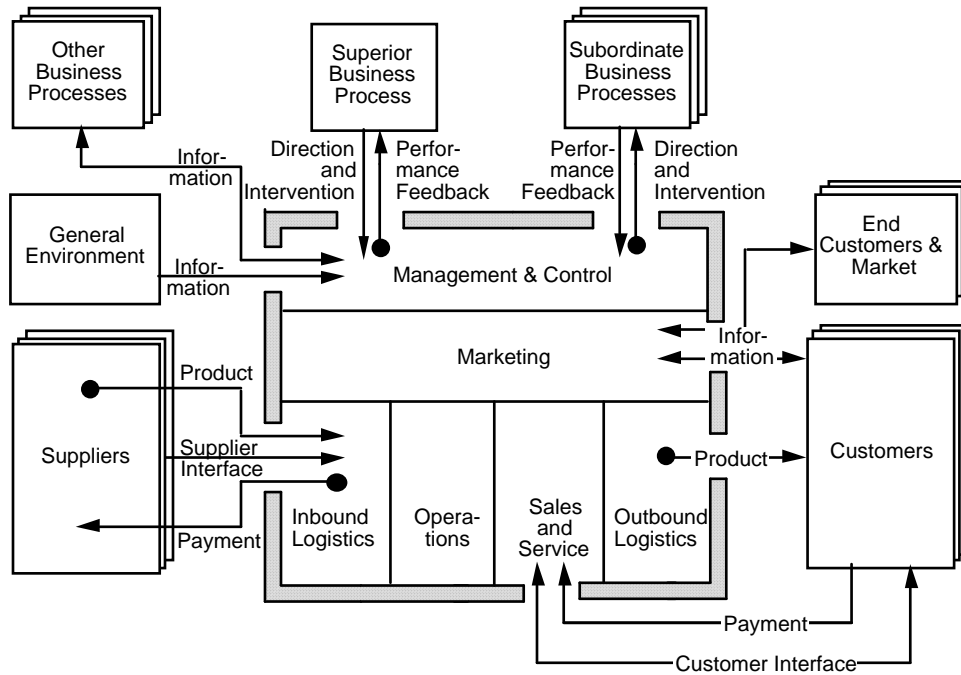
Other Business Processes

Superior Business Process

Subordinate Business Processes

Information

Direction and Intervention

Performance Feedback

Performance Feedback

Direction and Intervention

General Environment

Information

Management & Control

End Customers & Market

Information

Marketing

Suppliers

Product

Supplier Interface

Payment

Inbound Logistics

Operations

Sales and Service

Outbound Logistics

Product

Customers

Payment

Customer Interface